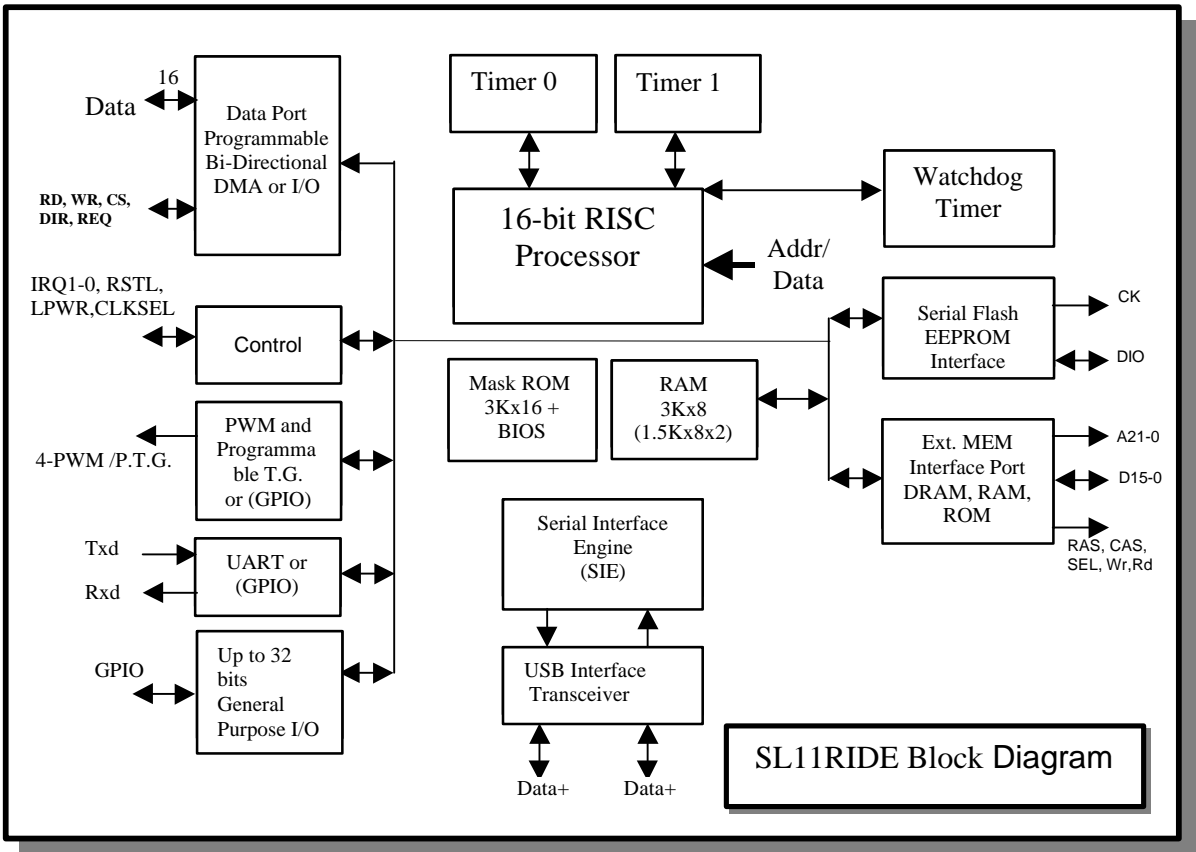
16

Data

Data Port Programmable Bi-Directional DMA or I/O

RD, WR, CS, DIR, REQ

Timer 0

Timer 1

16-bit RISC Processor

Watchdog Timer

Addr/ Data

IRQ1-0, RSTL, LPWR,CLKSEL

Control

Serial Flash EEPROM Interface

CK

DIO

Mask ROM 3Kx16 + BIOS

RAM 3Kx8 (1.5Kx8x2)

4-PWM /P.T.G.

PWM and Programmable T.G. or (GPIO)

Ext. MEM Interface Port DRAM, RAM, ROM

A21-0

D15-0

RAS, CAS, SEL, Wr,Rd

Txd

Rxd

UART or (GPIO)

Serial Interface Engine (SIE)

GPIO

Up to 32 bits General Purpose I/O

USB Interface Transceiver

SL11RIDE Block Diagram

Data+

Data+